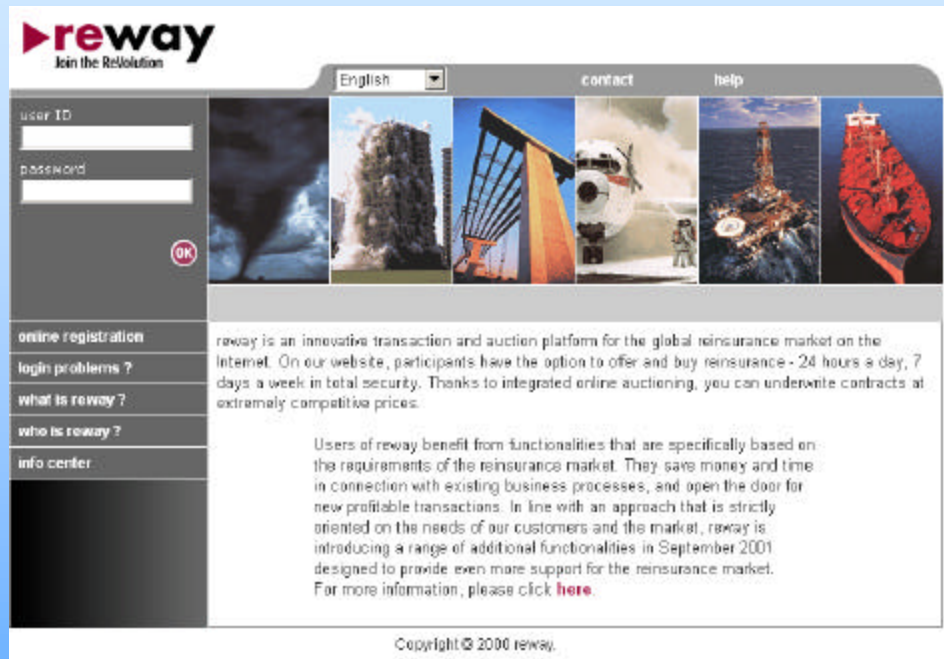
reway
Join the ReVolution

English

contact

help

user ID

password

OK

online registration

login problems ?

what is reway ?

who is reway ?

info center

reway is an innovative transaction and auction platform for the global reinsurance market on the Internet. On our website, participants have the option to offer and buy reinsurance - 24 hours a day, 7 days a week in total security. Thanks to integrated online auctioning, you can underwrite contracts at extremely competitive prices.

Users of reway benefit from functionalities that are specifically based on the requirements of the reinsurance market. They save money and time in connection with existing business processes, and open the door for new profitable transactions. In line with an approach that is strictly oriented on the needs of our customers and the market, reway is introducing a range of additional functionalities in September 2001 designed to provide even more support for the reinsurance market. For more information, please click here.

Copyright © 2000 reway.